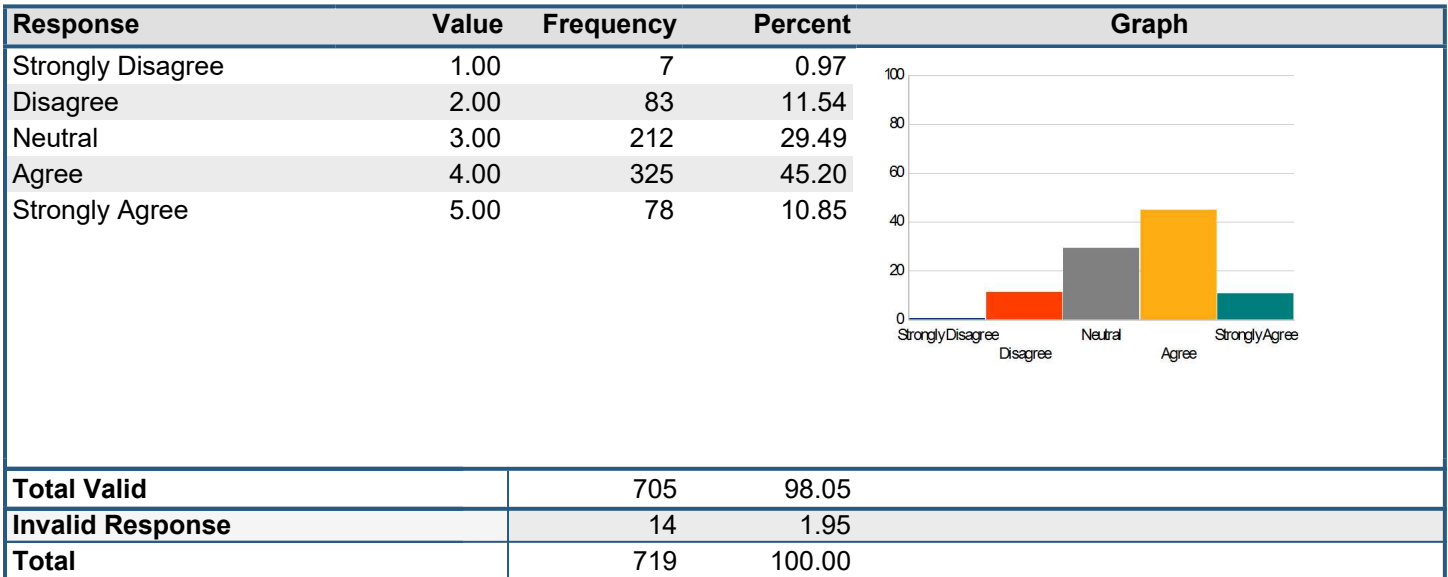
| Response | Value | Frequency | Percent | Graph |
|---|---|---|---|---|
| Strongly Disagree | 1.00 | 7 | 0.97 | |
| Disagree | 2.00 | 83 | 11.54 | |
| Neutral | 3.00 | 212 | 29.49 | |
| Agree | 4.00 | 325 | 45.20 | |
| Strongly Agree | 5.00 | 78 | 10.85 | |

100
80
60
40
20
0
StronglyDisagree
Disagree
Neutral
Agree
StronglyAgree

| | | | |
|---|---|---|---|
| Total Valid | 705 | 98.05 | |
| Invalid Response | 14 | 1.95 | |
| Total | 719 | 100.00 | |